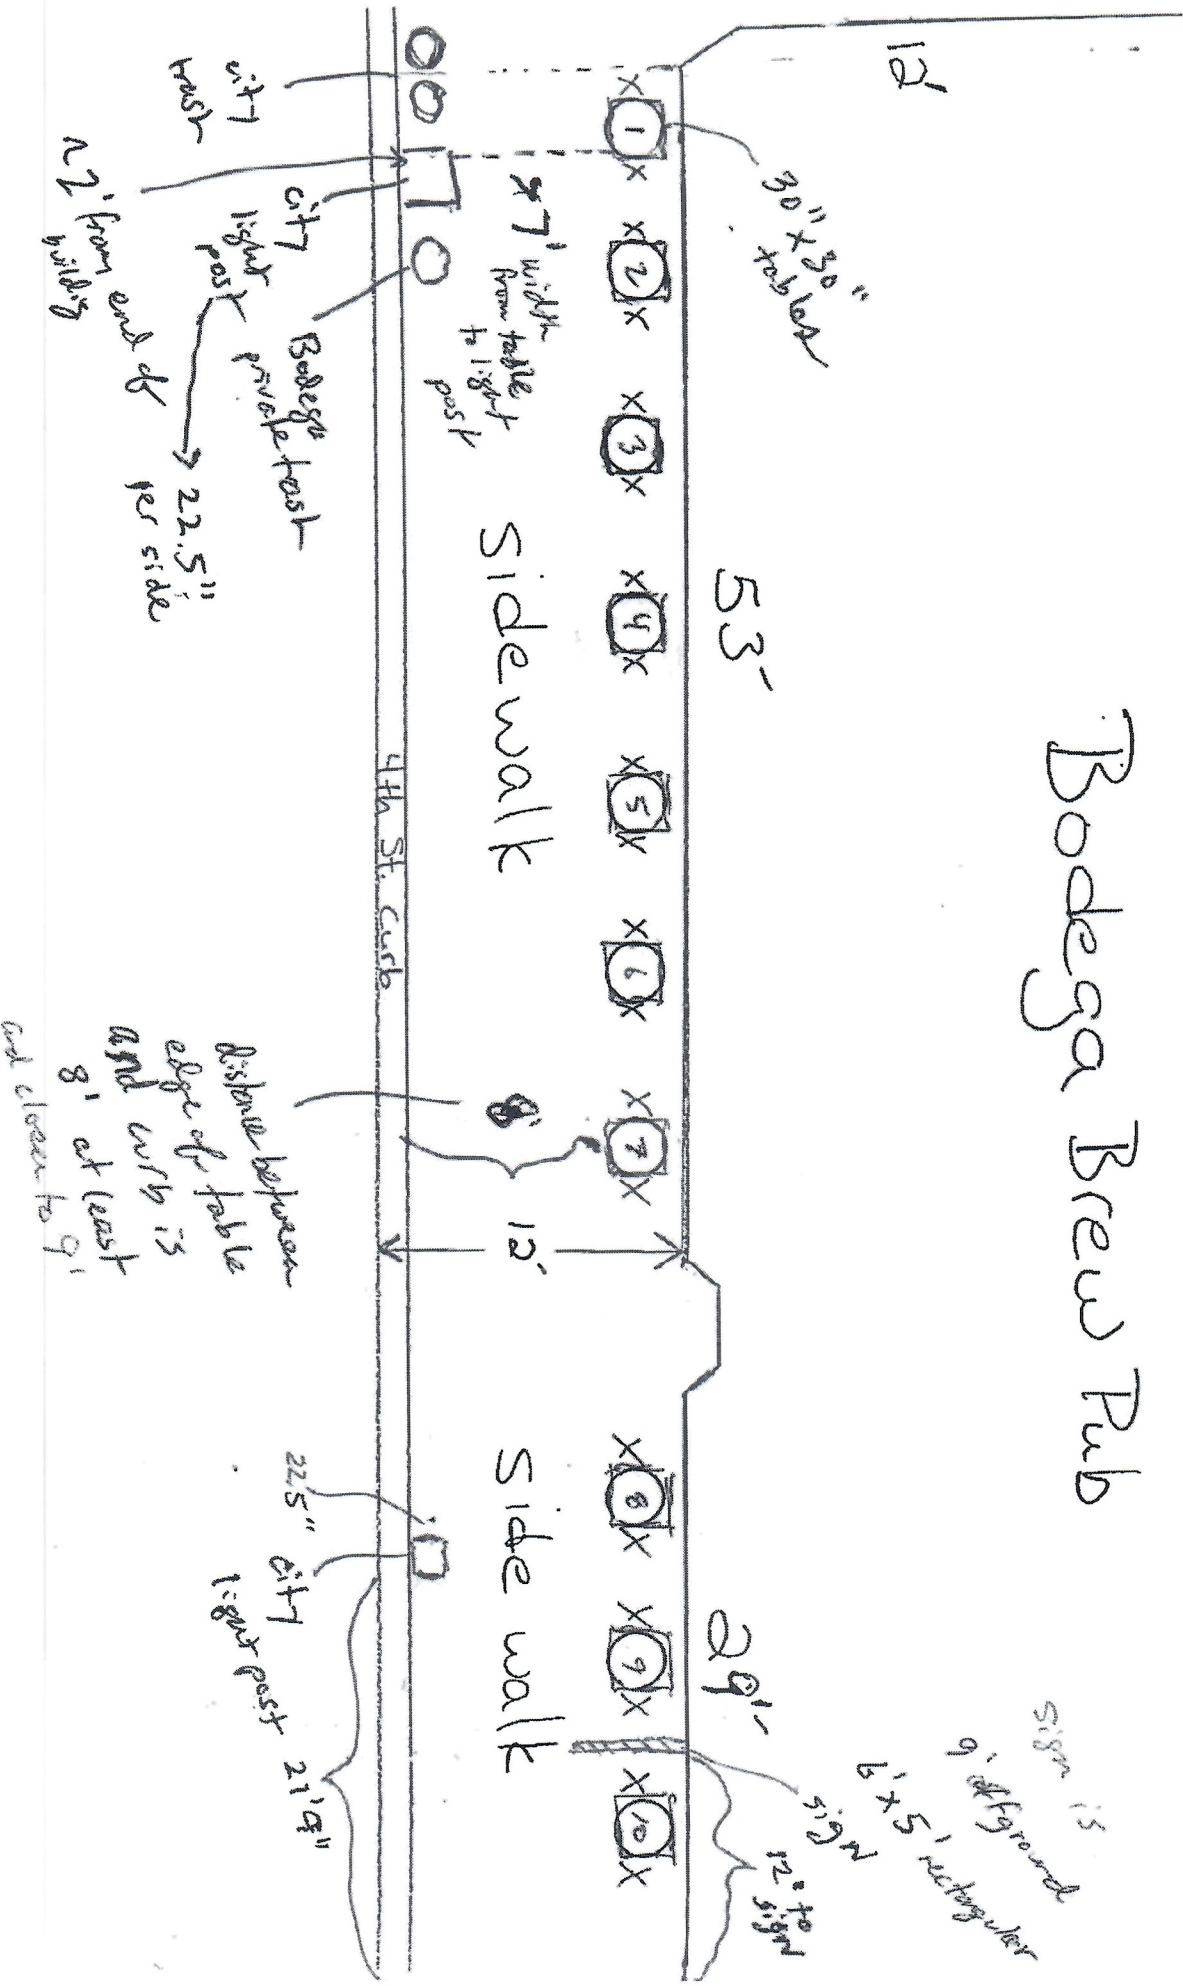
Bodega Brew Pub

12'

city trash

~2' from end of bldg

city light post

*7' width from table to light post

Bodega private trash

→ 22.5" per side

30" x 30" tables

1
2
3
4
5
6
7
8
9
10

53'

Sidewalk

4th St. curb

8'

12'

distance between edge of table and curb is 8' at least and closer to 9'

Sidewalk

29'

22.5"

city light post

21'9"

sign

12" to sign

Sign is 9' off ground 6' x 5' rectangular